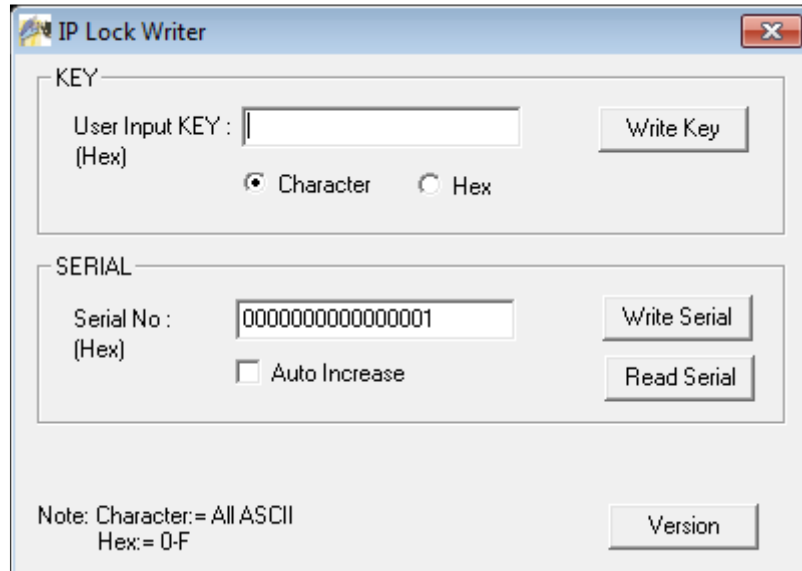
IP Lock Writer

KEY

User Input KEY :
(Hex)

Write Key

Character Hex

SERIAL

Serial No :
(Hex)

0000000000000001

Write Serial

Auto Increase

Read Serial

Note: Character:= All ASCII
Hex:= 0-F

Version